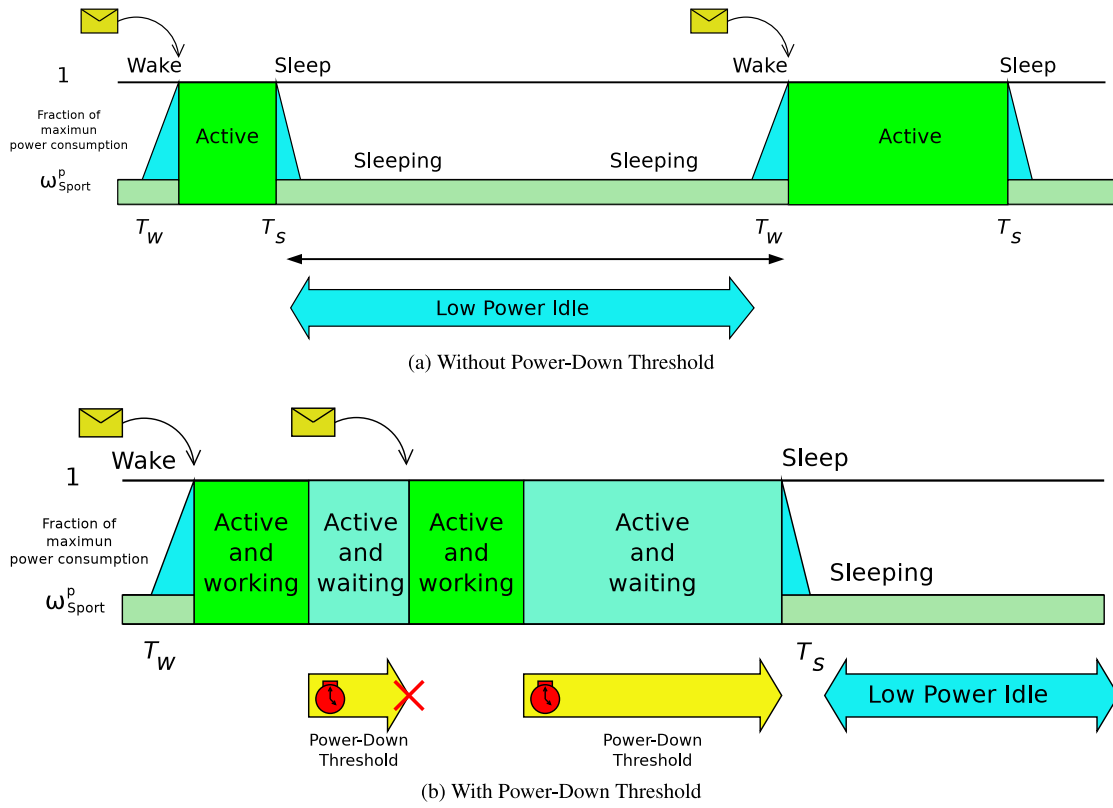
Wake
Sleep
Wake
Sleep
1
Fraction of maximun power consumption
Active
Active
Sleeping
Sleeping
$\omega^{p}_{Sport}$
$T_w$
$T_s$
$T_w$
$T_s$
Low Power Idle
(a) Without Power-Down Threshold

Wake
Sleep
1
Fraction of maximun power consumption
Active and working
Active and waiting
Active and working
Active and waiting
Sleeping
$\omega^{p}_{Sport}$
$T_w$
$T_s$
Low Power Idle
Power-Down Threshold
Power-Down Threshold
(b) With Power-Down Threshold